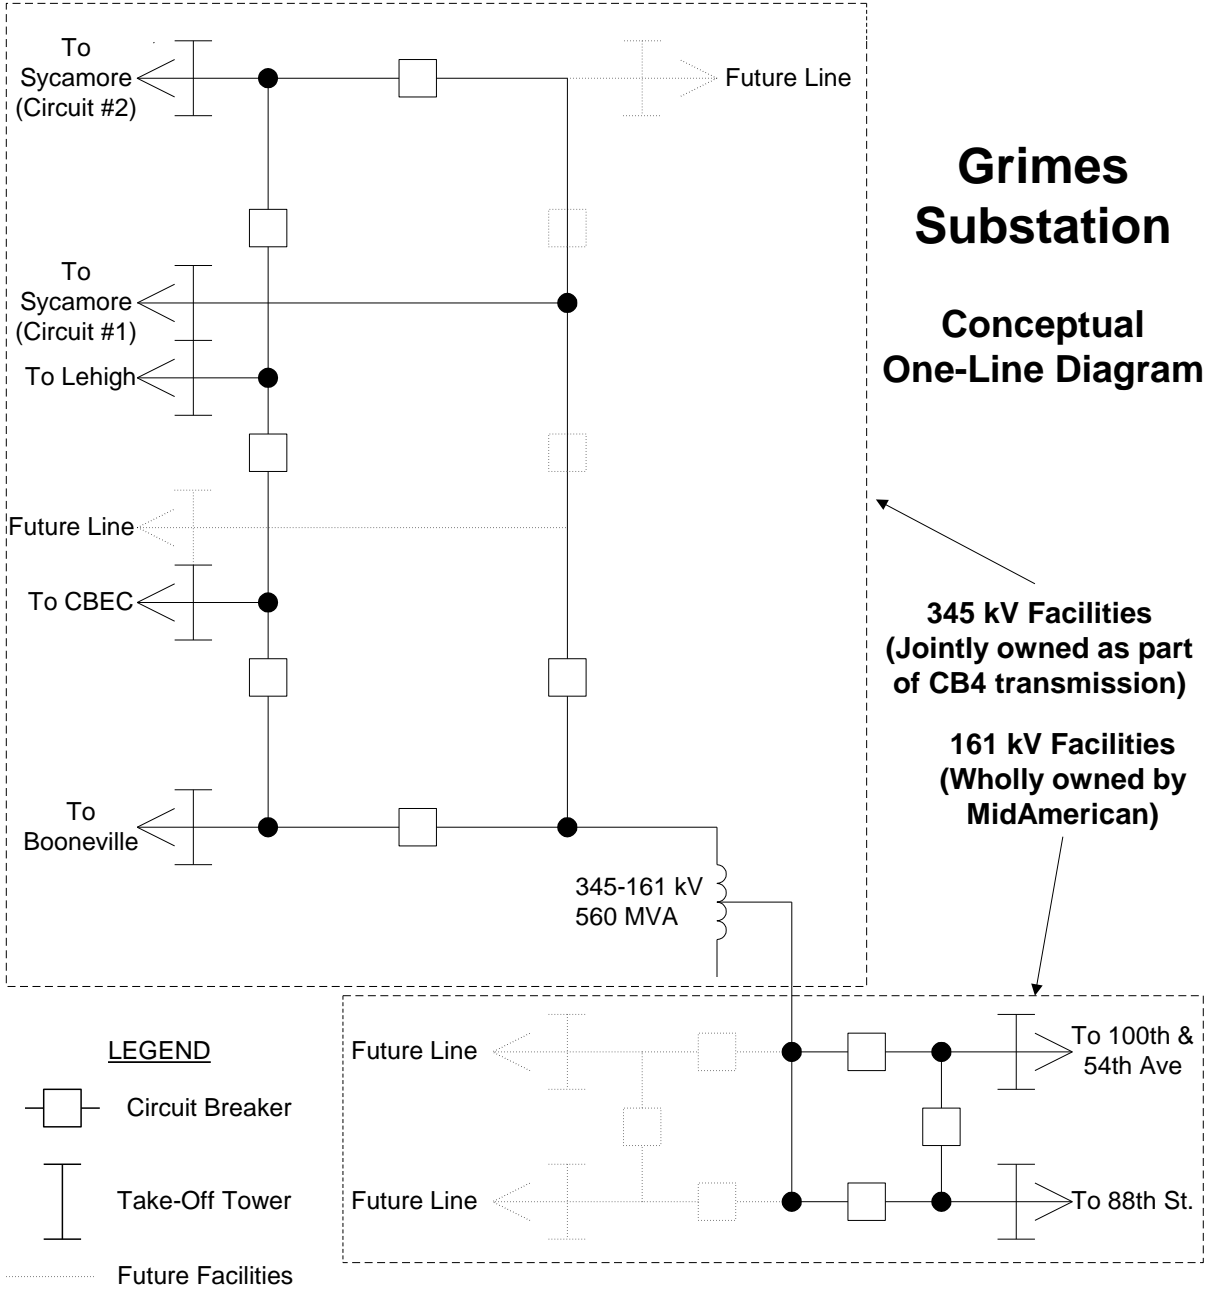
Grimes Substation

Conceptual One-Line Diagram

To Sycamore (Circuit #2)

Future Line

To Sycamore (Circuit #1)

To Lehigh

Future Line

To CBEC

To Booneville

345-161 kV
560 MVA

345 kV Facilities (Jointly owned as part of CB4 transmission)

161 kV Facilities (Wholly owned by MidAmerican)

Future Line

To 100th & 54th Ave

Future Line

To 88th St.

LEGEND

Circuit Breaker

Take-Off Tower

Future Facilities